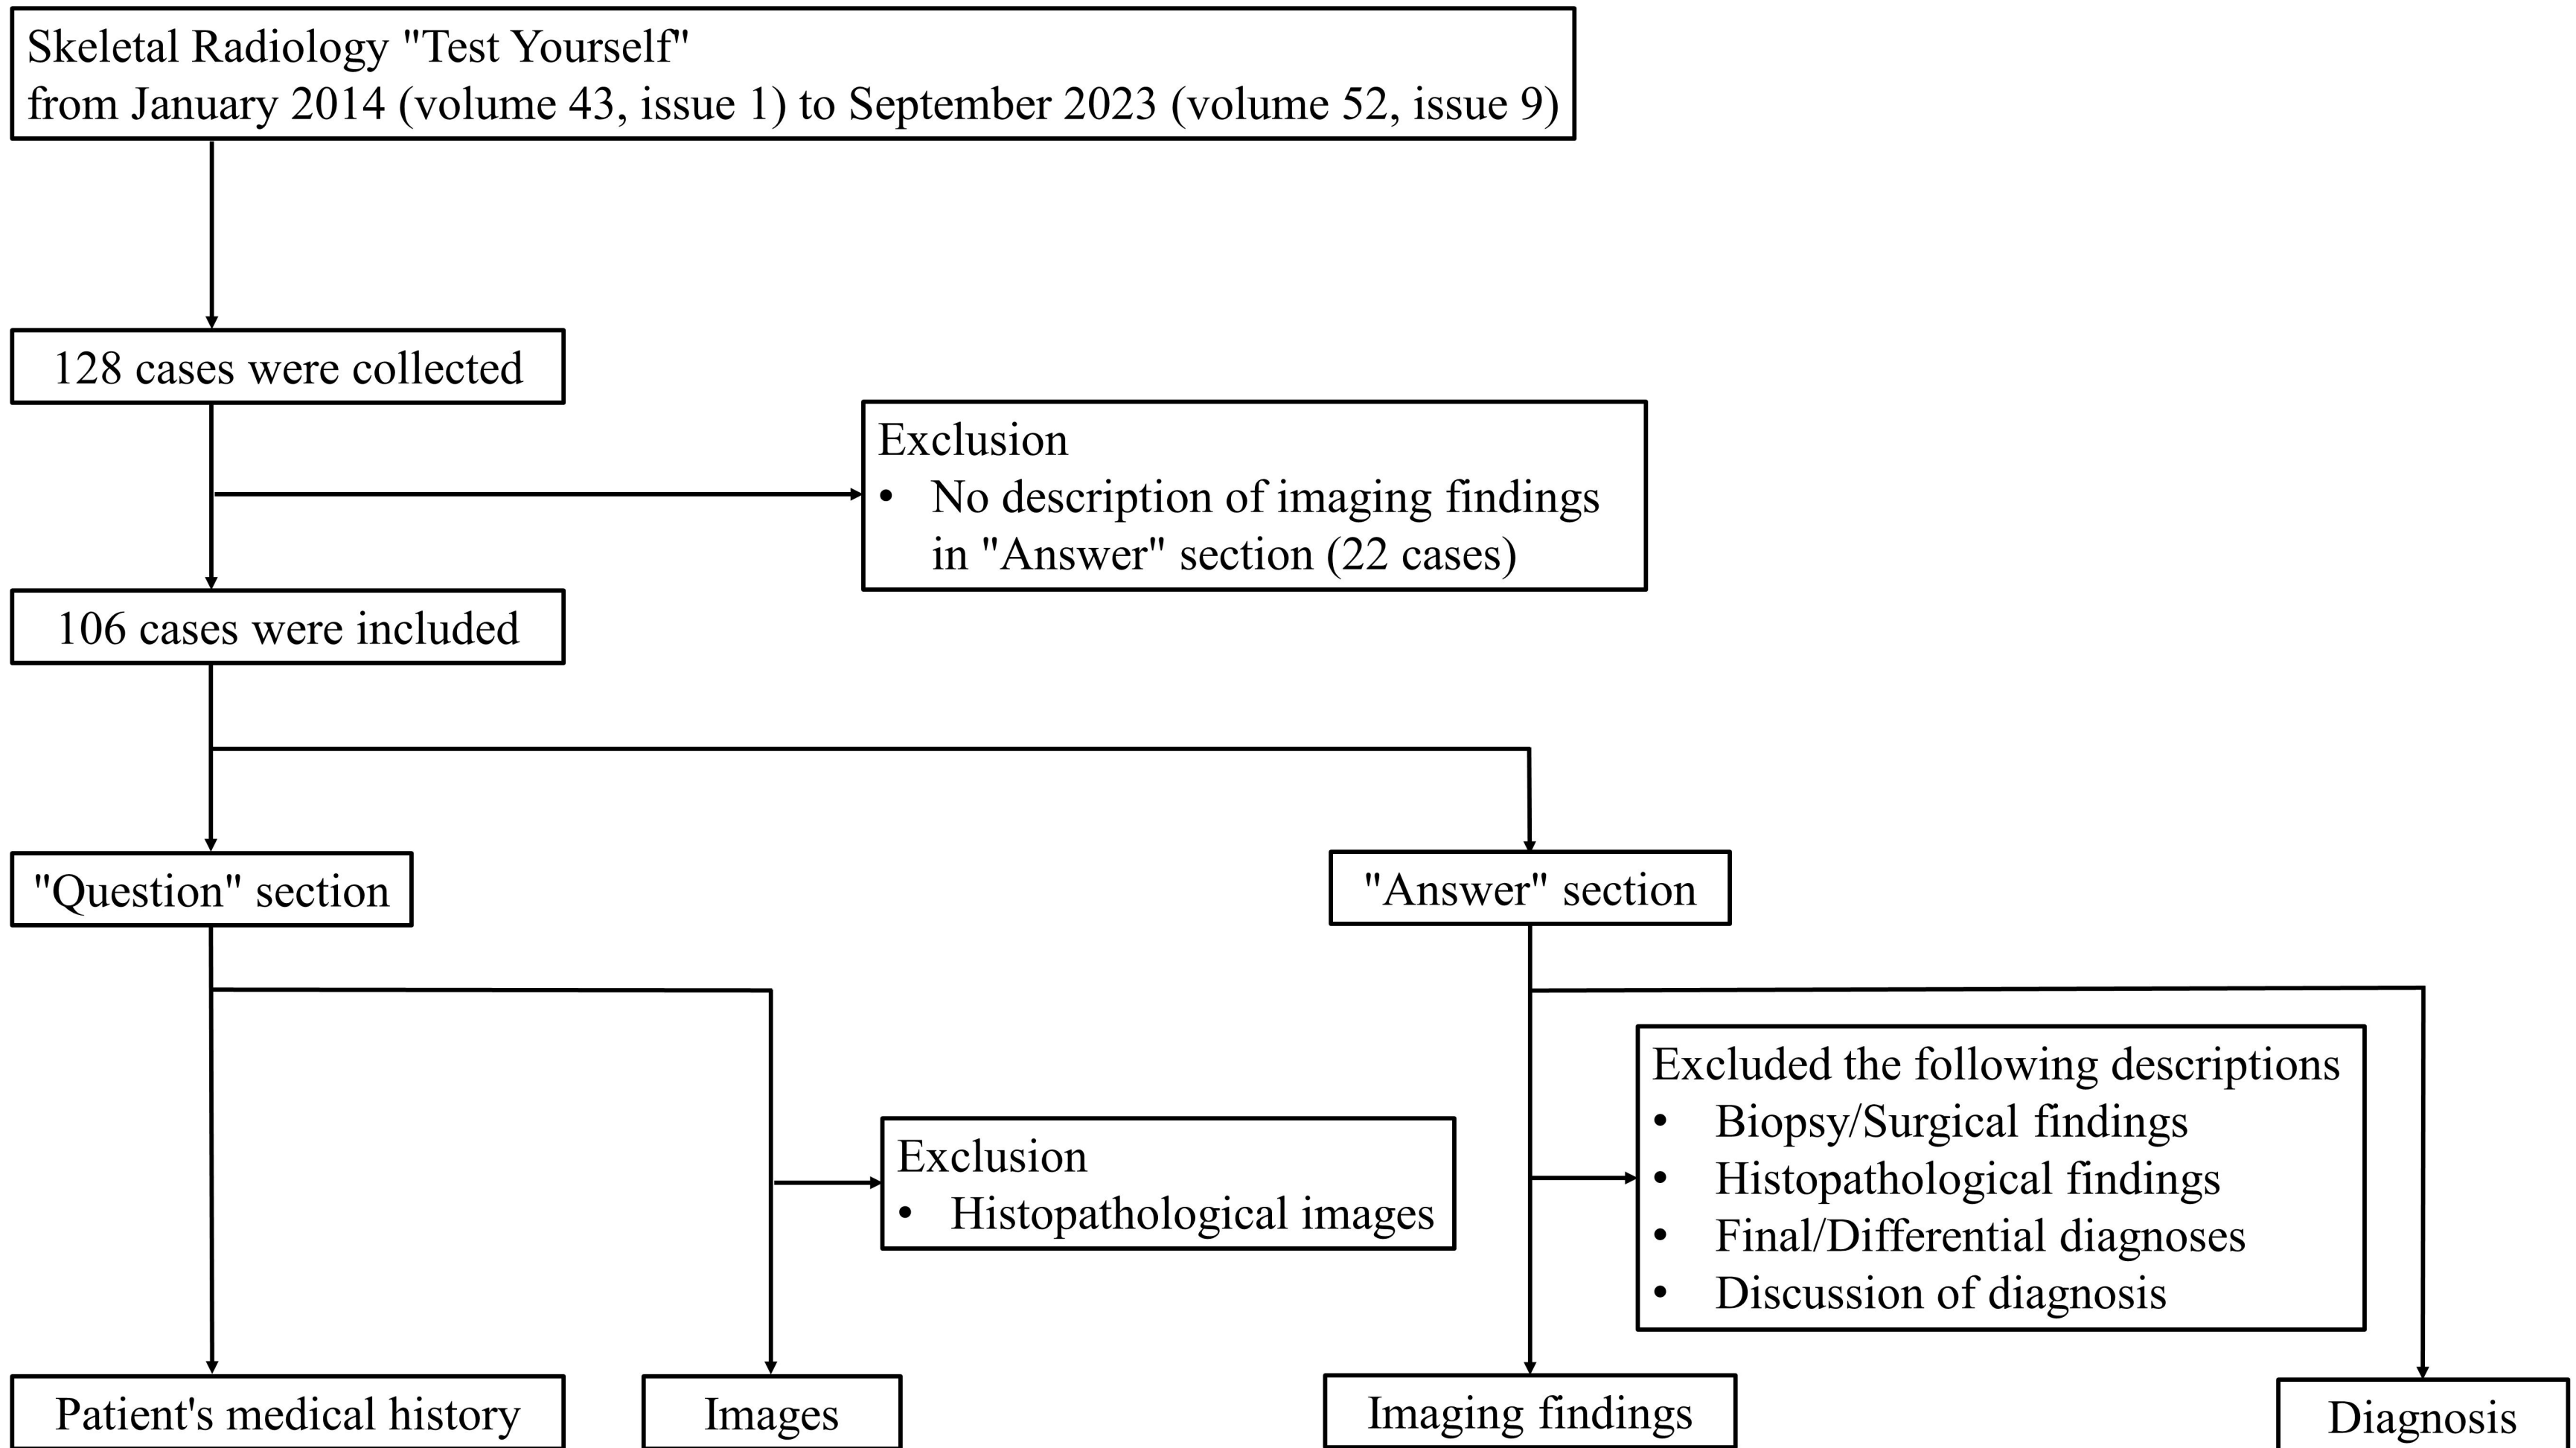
Skeletal Radiology "Test Yourself"
from January 2014 (volume 43, issue 1) to September 2023 (volume 52, issue 9)

128 cases were collected

Exclusion
• No description of imaging findings in "Answer" section (22 cases)

106 cases were included

"Question" section

"Answer" section

Exclusion
• Histopathological images

Excluded the following descriptions
• Biopsy/Surgical findings
• Histopathological findings
• Final/Differential diagnoses
• Discussion of diagnosis

Patient's medical history

Images

Imaging findings

Diagnosis